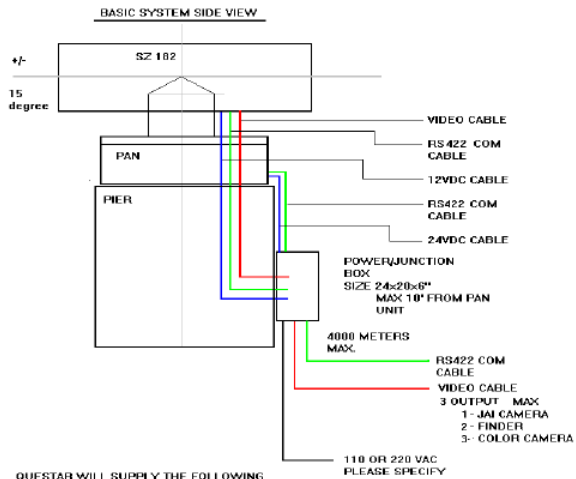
BASIC SYSTEM SIDE VIEW

+/-

15 degree

SZ 162

PAN

PIER

VIDEO CABLE

RS422 COM CABLE

12VDC CABLE

RS422 COM CABLE

24VDC CABLE

POWER/JUNCTION BOX
SIZE 24x20x6"
MAX 10' FROM PAN UNIT

4000 METERS MAX.

RS422 COM CABLE

VIDEO CABLE
3 OUTPUT MAX
1 - JAI CAMERA
2 - FINDER
3- COLOR CAMERA

110 OR 220 VAC
PLEASE SPECIFY

QUESTAR WILL SUPPLY THE FOLLOWING